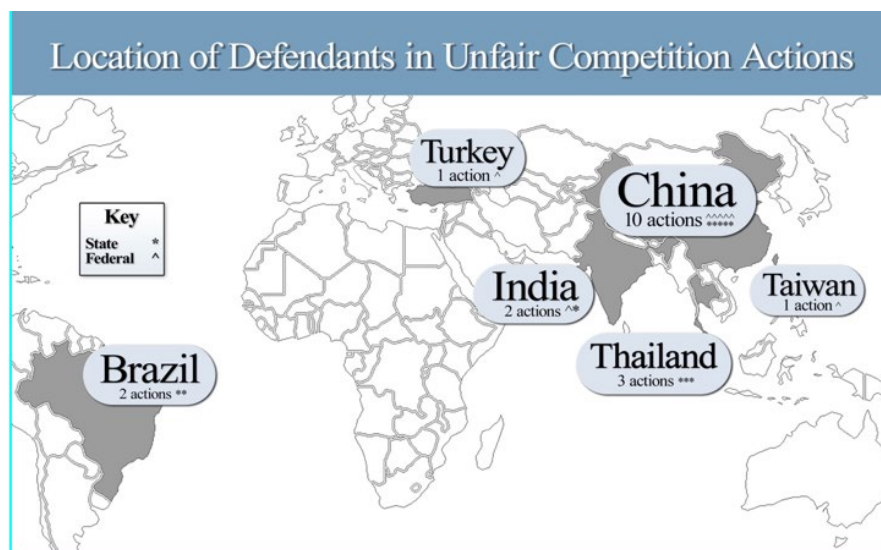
Location of Defendants in Unfair Competition Actions

Key
State *
Federal ^

Turkey
1 action ^

China
10 actions ^^^^^ *****

India
2 actions ^*

Taiwan
1 action ^

Thailand
3 actions ***

Brazil
2 actions **